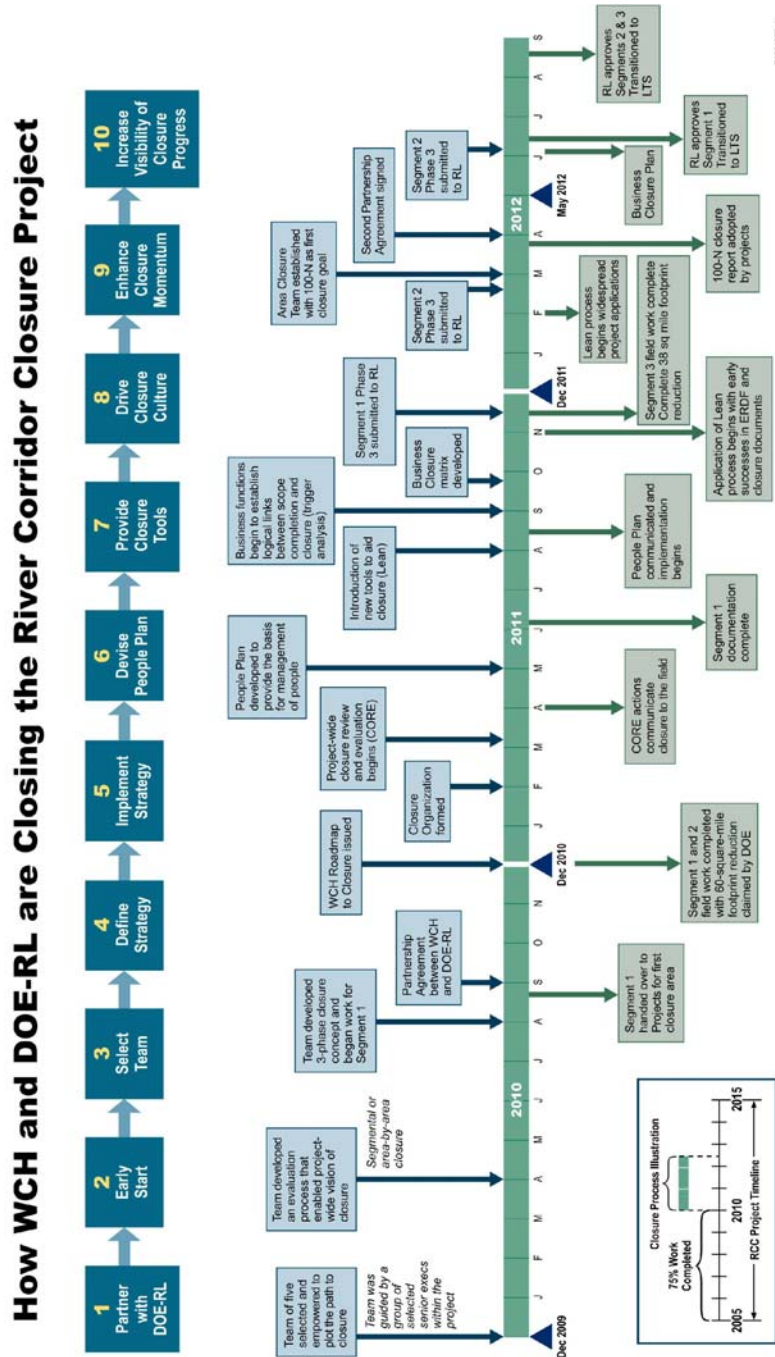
How WCH and DOE-RL are Closing the River Corridor Closure Project

1 Partner with DOE-RL
2 Early Start
3 Select Team
4 Define Strategy
5 Implement Strategy
6 Devise People Plan
7 Provide Closure Tools
8 Drive Closure Culture
9 Enhance Closure Momentum
10 Increase Visibility of Closure Progress

Team of five selected and empowered to plot the path to closure

Team was guided by a group of selected senior execs within the project

Team developed an evaluation process that enabled project-wide vision of closure

Segmental or area-by-area closure

Team developed 3-phase closure concept and began work for Segment 1

Partnership Agreement between WCH and DOE-RL

WCH Roadmap to Closure issued

Closure Organization formed

Project-wide closure review and evaluation begins (CORE)

People Plan developed to provide the basis for management of people

Introduction of new tools to aid closure (Lean)

Business functions begin to establish logical links between scope completion and closure (trigger analysis)

Business Closure matrix developed

Segment 1 Phase 3 submitted to RL

Segment 2 Phase 3 submitted to RL

Area Closure Team established with 100-N as first closure goal

Second Partnership Agreement signed

Segment 2 Phase 3 submitted to RL

Dec 2009 J F M A M J 2010 J A S O N Dec 2010 J F M A M 2011 J J A S O N Dec 2011 J F M A 2012 M J May 2012 J A S

Segment 1 handed over to Projects for first closure area

Segment 1 and 2 field work completed with 60-square-mile footprint reduction claimed by DOE

CORE actions communicate closure to the field

Segment 1 documentation complete

People Plan communicated and implementation begins

Application of Lean process begins with early successes in ERDF and closure documents

Segment 3 field work complete Complete 38 sq mile footprint reduction

Lean process begins widespread project applications

100-N closure report adopted by projects

Business Closure Plan

RL approves Segment 1 Transitioned to LTS

RL approves Segments 2 & 3 Transitioned to LTS

Closure Process Illustration
75% Work Completed
2005 2010 2015
RCC Project Timeline